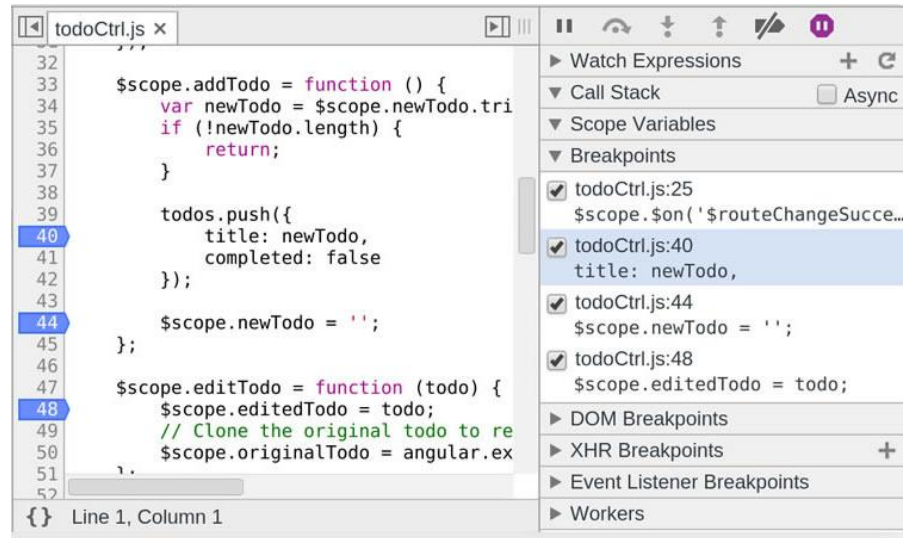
todoCtrl.js ×

32
33 $scope.addTodo = function () {
34 var newTodo = $scope.newTodo.tri
35 if (!newTodo.length) {
36 return;
37 }
38
39 todos.push({
40 title: newTodo,
41 completed: false
42 });
43
44 $scope.newTodo = '';
45 };
46
47 $scope.editTodo = function (todo) {
48 $scope.editedTodo = todo;
49 // Clone the original todo to re
50 $scope.originalTodo = angular.ex
51 };
52

{} Line 1, Column 1

▶ Watch Expressions + C
▼ Call Stack Async
▼ Scope Variables
▼ Breakpoints
todoCtrl.js:25
$scope.$on('$routeChangeSucce…
todoCtrl.js:40
title: newTodo,
todoCtrl.js:44
$scope.newTodo = '';
todoCtrl.js:48
$scope.editedTodo = todo;
▶ DOM Breakpoints
▶ XHR Breakpoints +
▶ Event Listener Breakpoints
▶ Workers